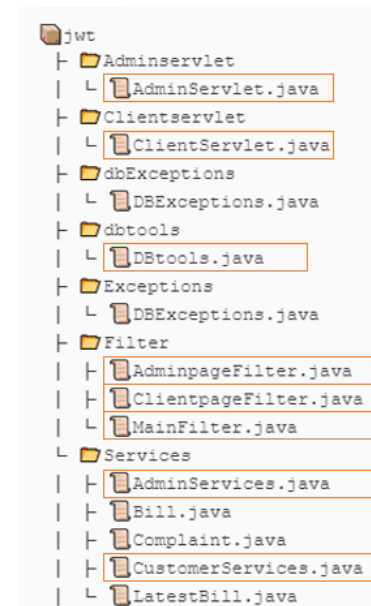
jwt
├ Adminservlet
│ └ AdminServlet.java
├ Clientservlet
│ └ ClientServlet.java
├ dbExceptions
│ └ DBExceptions.java
├ dbtools
│ └ DBtools.java
├ Exceptions
│ └ DBExceptions.java
├ Filter
│ ├ AdminpageFilter.java
│ ├ ClientpageFilter.java
│ └ MainFilter.java
└ Services
│ ├ AdminServices.java
│ ├ Bill.java
│ ├ Complaint.java
│ ├ CustomerServices.java
│ └ LatestBill.java